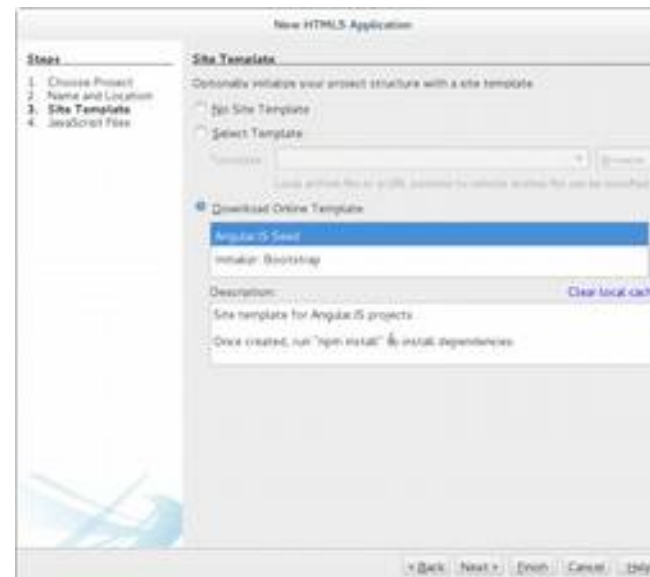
New HTML5 Application

Steps

1. Choose Project
2. Name and Location
3. Site Template
4. JavaScript Files

Site Template

Optionally initialize your project structure with a site template

No Site Template

Select Template

Template: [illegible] Browse

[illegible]

Download Online Template

AngularJS Seed

Initializr: Bootstrap

Description:

Clear local cach

Site template for AngularJS projects.

Once created, run "npm install" to install dependencies.

< Back Next > Finish Cancel Help